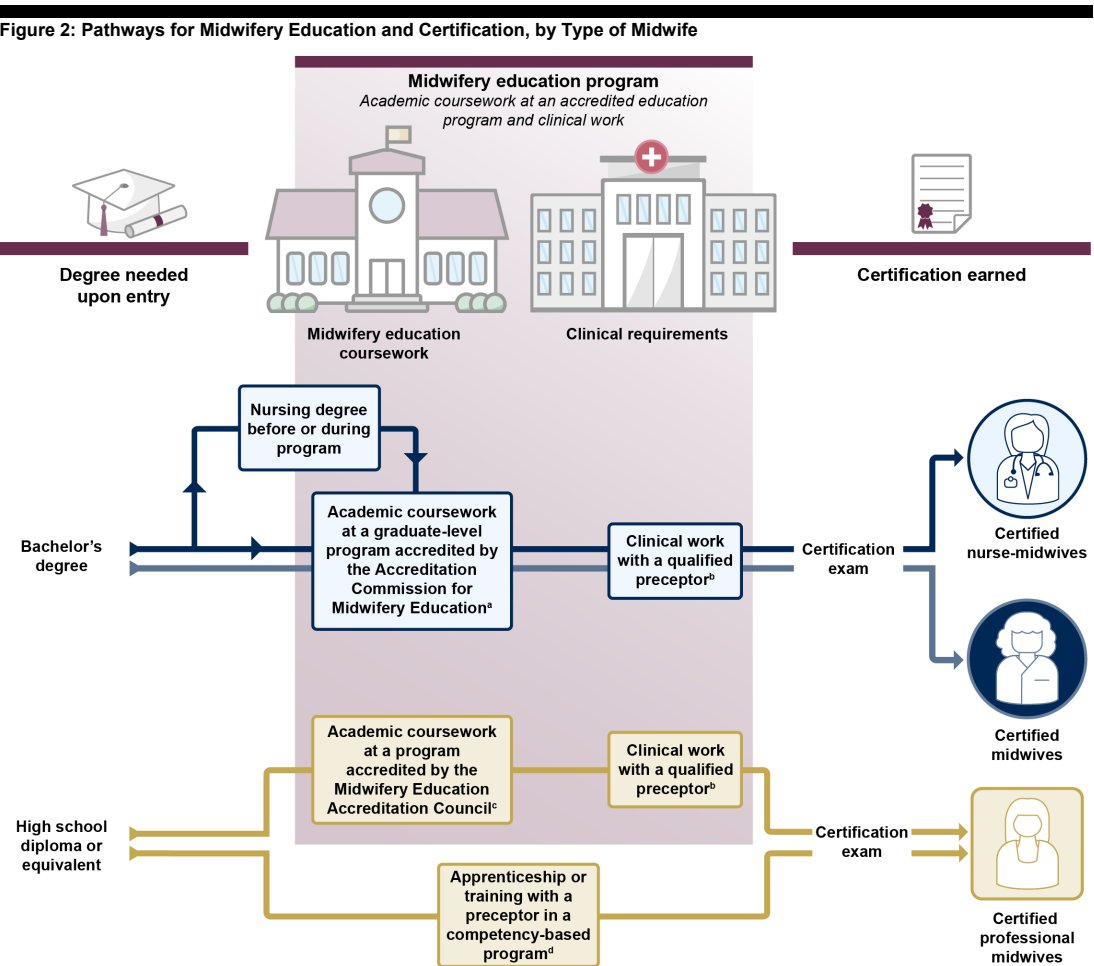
Figure 2: Pathways for Midwifery Education and Certification, by Type of Midwife

Midwifery education program
Academic coursework at an accredited education program and clinical work

Degree needed upon entry

Midwifery education coursework

Clinical requirements

Certification earned

Nursing degree before or during program

Bachelor's degree

Academic coursework at a graduate-level program accredited by the Accreditation Commission for Midwifery Education$^{a}$

Clinical work with a qualified preceptor$^{b}$

Certification exam

Certified nurse-midwives

Certified midwives

High school diploma or equivalent

Academic coursework at a program accredited by the Midwifery Education Accreditation Council$^{c}$

Clinical work with a qualified preceptor$^{b}$

Certification exam

Apprenticeship or training with a preceptor in a competency-based program$^{d}$

Certified professional midwives